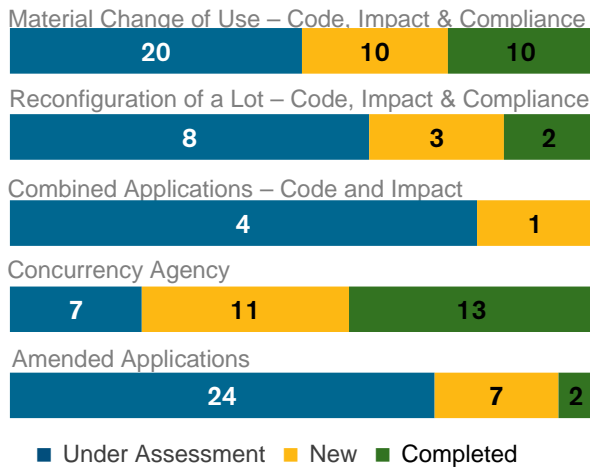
Material Change of Use – Code, Impact & Compliance

20 10 10

Reconfiguration of a Lot – Code, Impact & Compliance

8 3 2

Combined Applications – Code and Impact

4 1

Concurrency Agency

7 11 13

Amended Applications

24 7 2

Under Assessment New Completed